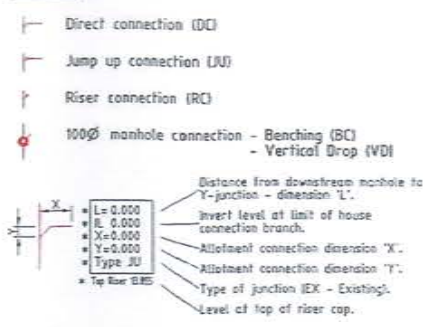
Direct connection (DC)

Jump up connection (JU)

Riser connection (RC)

100Ø manhole connection - Benching (BC)
- Vertical Drop (VD)

X

Y

* L= 0.000
* IL 0.000
* X=0.000
* Y=0.000
* Type JU
* Top Riser 10.815

Distance from downstream manhole to Y-junction - dimension "L".

Invert level at limit of house connection branch.

Allotment connection dimension "X".

Allotment connection dimension "Y".

Type of junction (EX - Existing).

Level at top of riser cap.